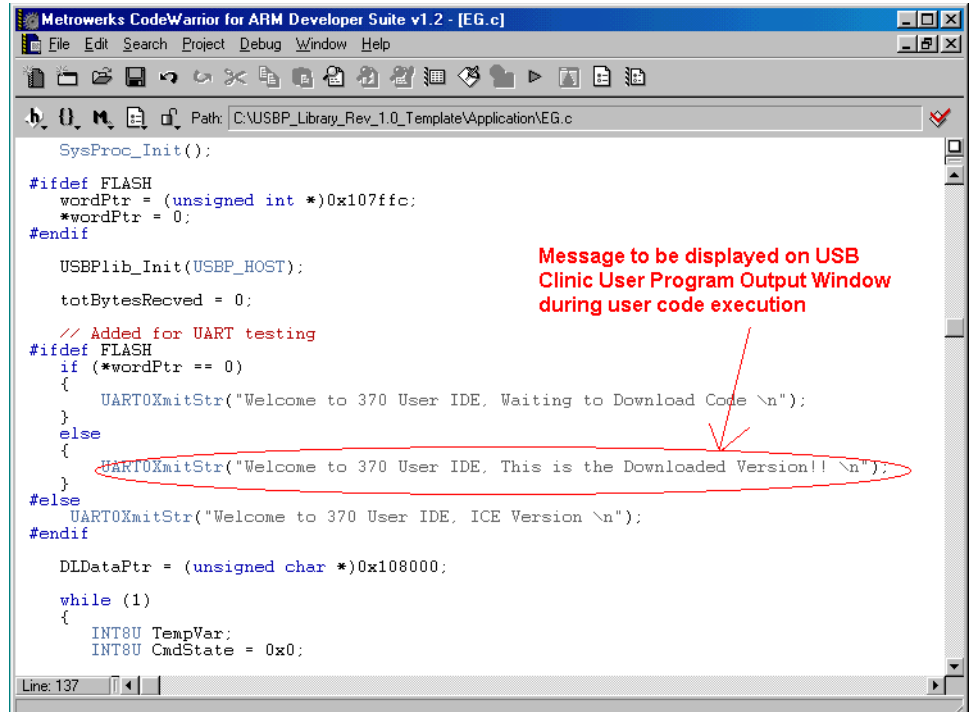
Metrowerks CodeWarrior for ARM Developer Suite v1.2 - [EG.c]

File Edit Search Project Debug Window Help

Path: C:\USBP_Library_Rev_1.0_Template\Application\EG.c

SysProc_Init();

#ifdef FLASH
wordPtr = (unsigned int *)0x107ffc;
*wordPtr = 0;
#endif

USBPlib_Init(USBP_HOST);

totBytesRecved = 0;

// Added for UART testing
#ifdef FLASH
if (*wordPtr == 0)
{
UART0XmitStr("Welcome to 370 User IDE, Waiting to Download Code \n");
}
else
{
UART0XmitStr("Welcome to 370 User IDE, This is the Downloaded Version!! \n");
}
#else
UART0XmitStr("Welcome to 370 User IDE, ICE Version \n");
#endif

DLDataPtr = (unsigned char *)0x108000;

while (1)
{
INT8U TempVar;
INT8U CmdState = 0x0;

Message to be displayed on USB Clinic User Program Output Window during user code execution

Line: 137